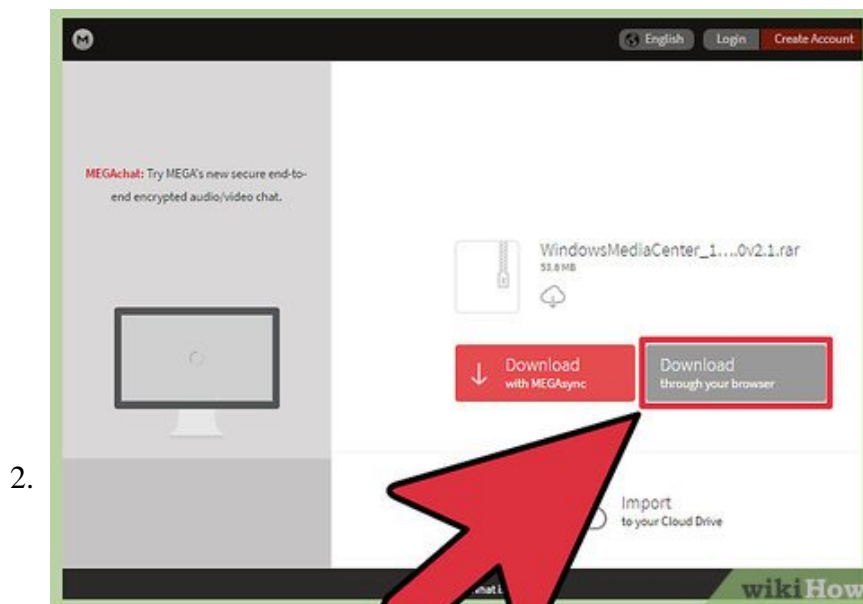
2.

English Login Create Account

MEGAchat: Try MEGA's new secure end-to-end encrypted audio/video chat.

WindowsMediaCenter_1....0v2.1.rar
53.8 MB

Download with MEGAsync

Download through your browser

Import to your Cloud Drive

wikiHow